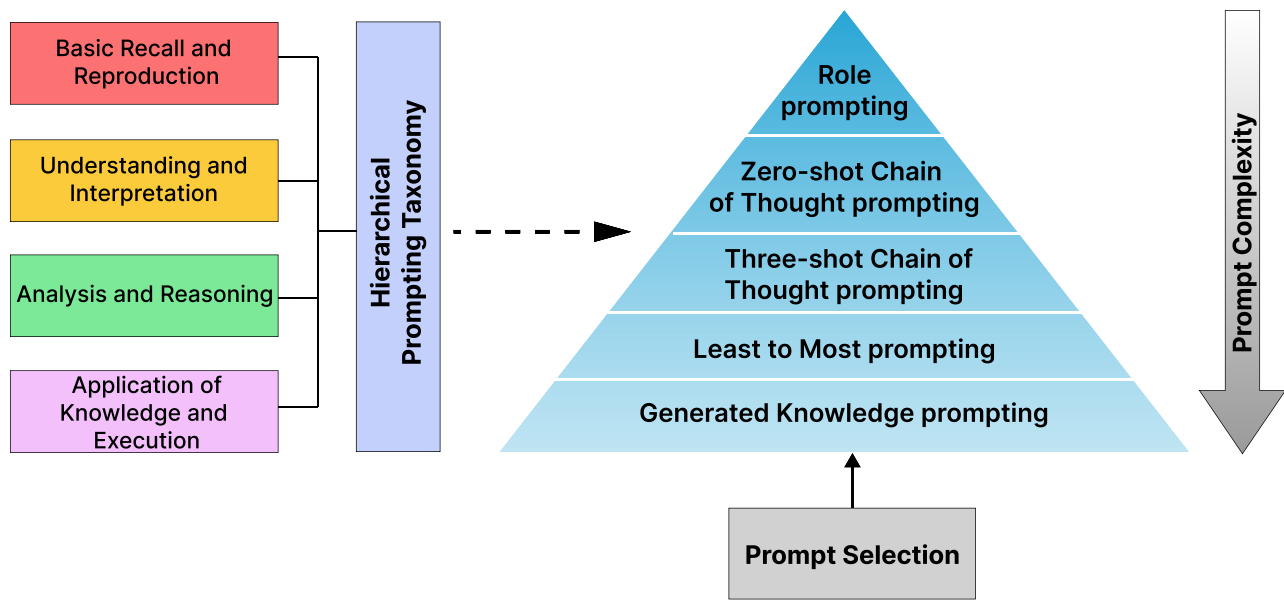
Basic Recall and Reproduction

Understanding and Interpretation

Analysis and Reasoning

Application of Knowledge and Execution

Hierarchical Prompting Taxonomy

Role prompting

Zero-shot Chain of Thought prompting

Three-shot Chain of Thought prompting

Least to Most prompting

Generated Knowledge prompting

Prompt Complexity

Prompt Selection